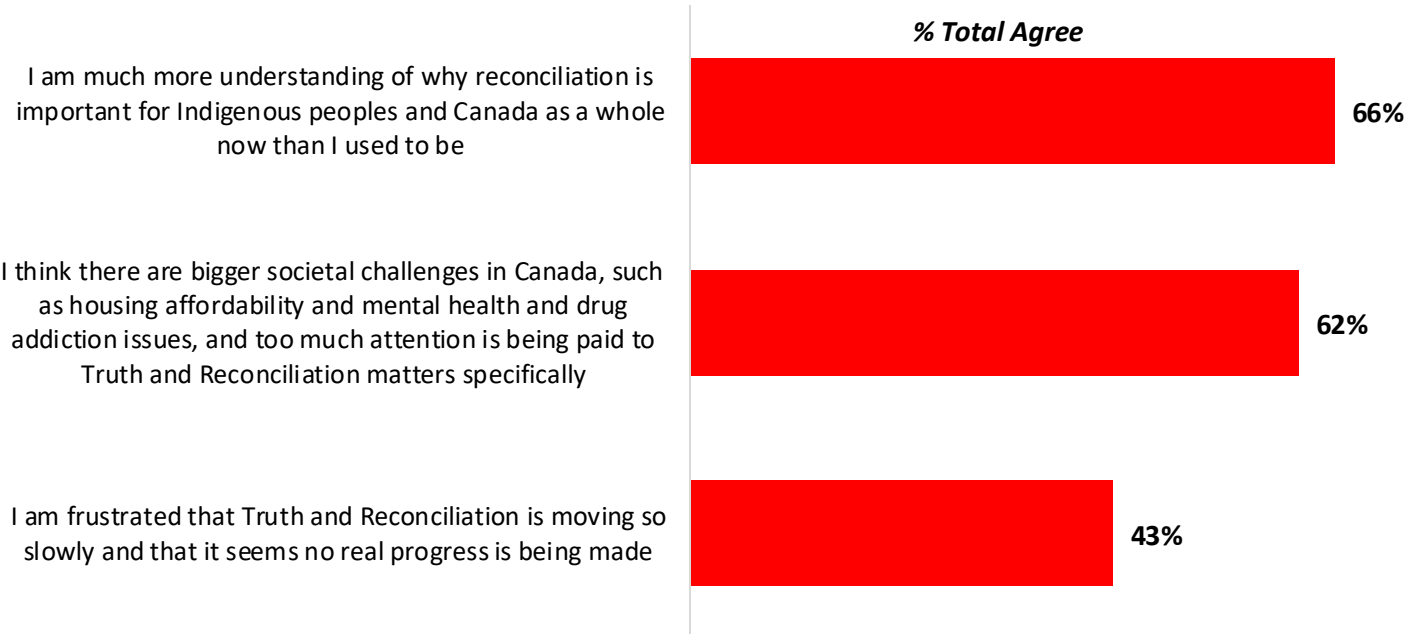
% Total Agree

I am much more understanding of why reconciliation is important for Indigenous peoples and Canada as a whole now than I used to be

66%

I think there are bigger societal challenges in Canada, such as housing affordability and mental health and drug addiction issues, and too much attention is being paid to Truth and Reconciliation matters specifically

62%

I am frustrated that Truth and Reconciliation is moving so slowly and that it seems no real progress is being made

43%